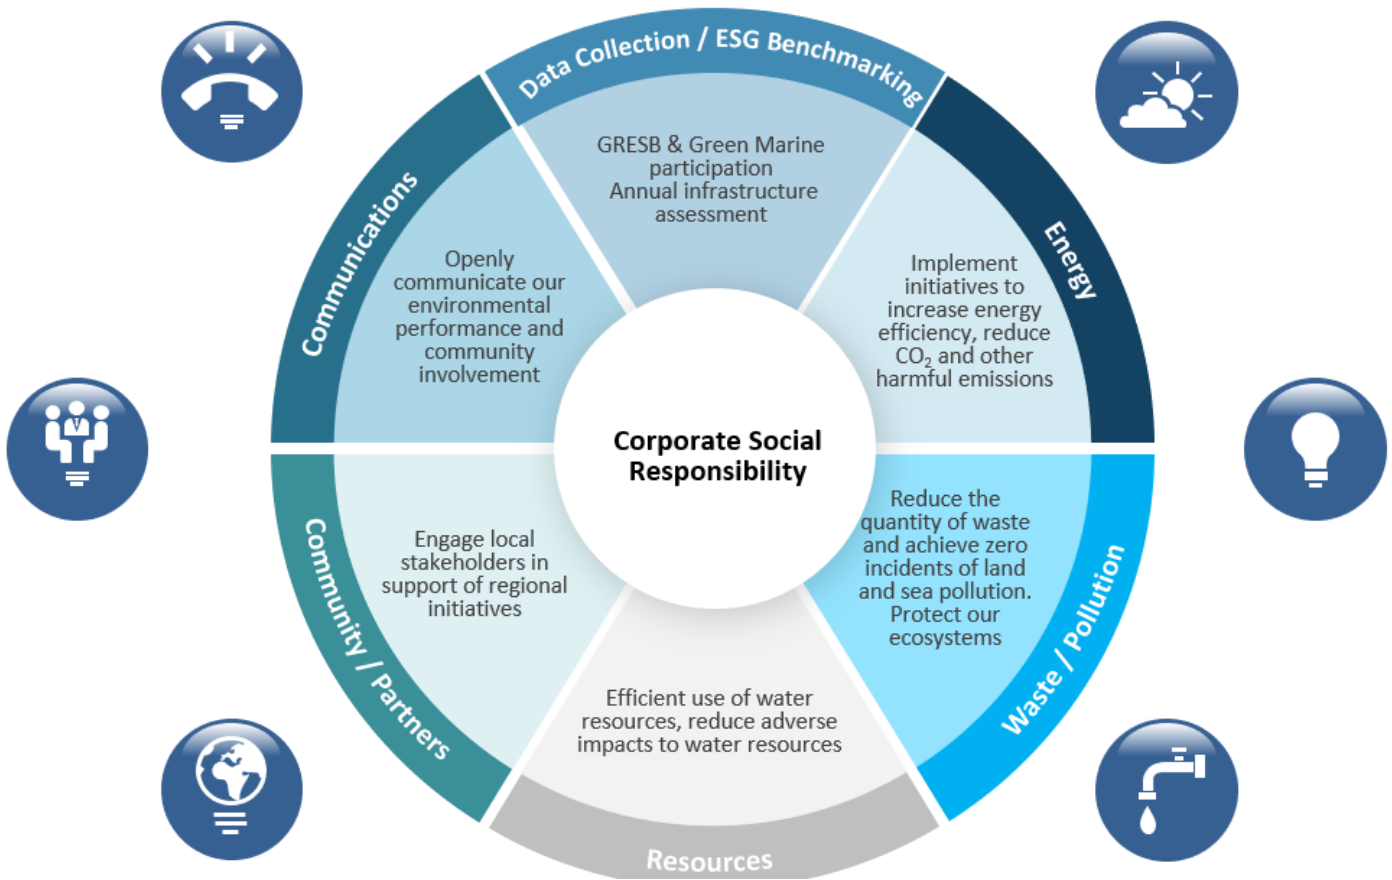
Data Collection / ESG Benchmarking

GRESB & Green Marine participation
Annual infrastructure assessment

Energy

Implement initiatives to increase energy efficiency, reduce $CO_2$ and other harmful emissions

Waste / Pollution

Reduce the quantity of waste and achieve zero incidents of land and sea pollution. Protect our ecosystems

Resources

Efficient use of water resources, reduce adverse impacts to water resources

Community / Partners

Engage local stakeholders in support of regional initiatives

Communications

Openly communicate our environmental performance and community involvement

Corporate Social Responsibility